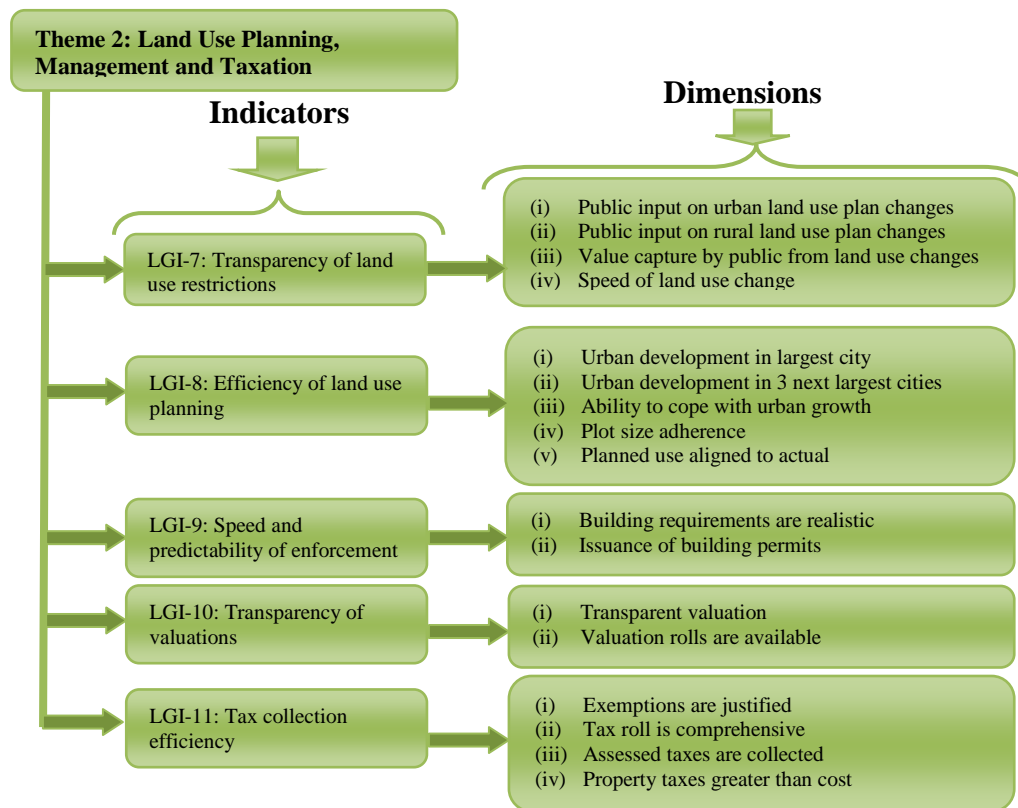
Theme 2: Land Use Planning, Management and Taxation

Indicators

Dimensions

LGI-7: Transparency of land use restrictions

(i) Public input on urban land use plan changes
(ii) Public input on rural land use plan changes
(iii) Value capture by public from land use changes
(iv) Speed of land use change

LGI-8: Efficiency of land use planning

(i) Urban development in largest city
(ii) Urban development in 3 next largest cities
(iii) Ability to cope with urban growth
(iv) Plot size adherence
(v) Planned use aligned to actual

LGI-9: Speed and predictability of enforcement

(i) Building requirements are realistic
(ii) Issuance of building permits

LGI-10: Transparency of valuations

(i) Transparent valuation
(ii) Valuation rolls are available

LGI-11: Tax collection efficiency

(i) Exemptions are justified
(ii) Tax roll is comprehensive
(iii) Assessed taxes are collected
(iv) Property taxes greater than cost